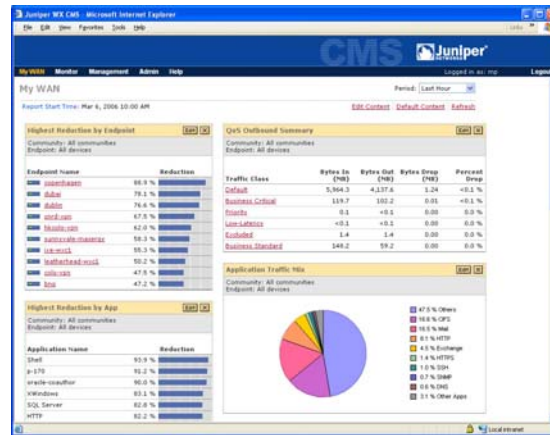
Juniper WX CMS - Microsoft Internet Explorer

File Edit View Favorites Tools Help

Links

CMS Juniper NETWORKS

My WAN Monitor Management Admin Help

Logged in as: mp

Logout

My WAN

Period: Last Hour

Report Start Time: Mar 6, 2006 10:00 AM

Edit Content Default Content Refresh

Highest Reduction by Endpoint

Edit

Community: All communities
Endpoint: All devices

| Endpoint Name | Reduction |
|---|---|
| copenhagen | 88.9 % |
| dubai | 78.1 % |
| dublin | 76.6 % |
| pinrd-vpn | 67.5 % |
| hkosto-vpn | 62.0 % |
| sunnyvale-maserex | 58.3 % |
| ice-wxc1 | 55.3 % |
| leatherhead-wxc1 | 50.2 % |
| oslo-vpn | 47.5 % |
| bng | 47.2 % |

QoS Outbound Summary

Edit

Community: All communities
Endpoint: All devices

| Traffic Class | Bytes In (MB) | Bytes Out (MB) | Bytes Drop (MB) | Percent Drop |
|---|---|---|---|---|
| Default | 5,964.3 | 4,137.6 | 1.24 | <0.1 % |
| Business Critical | 119.7 | 102.2 | 0.01 | <0.1 % |
| Priority | 0.1 | <0.1 | 0.00 | 0.0 % |
| Low-Latency | <0.1 | <0.1 | 0.00 | 0.0 % |
| Excluded | 1.4 | 1.4 | 0.00 | 0.0 % |
| Business Standard | 149.2 | 59.2 | 0.00 | 0.0 % |

Highest Reduction by App

Edit

Community: All communities
Endpoint: All devices

| Application Name | Reduction |
|---|---|
| Shell | 93.9 % |
| p-170 | 91.2 % |
| oracle-ccauthor | 90.0 % |
| XWindows | 83.1 % |
| SQL Server | 82.9 % |
| HTTP | 82.2 % |

Application Traffic Mix

Edit

Community: All communities
Endpoint: All devices

47.5 % Others
18.6 % CIFS
18.5 % Mail
8.1 % HTTP
4.5 % Exchange
1.4 % HTTPS
1.0 % SSH
0.7 % SNMP
0.6 % DNS
3.1 % Other Apps

Local intranet